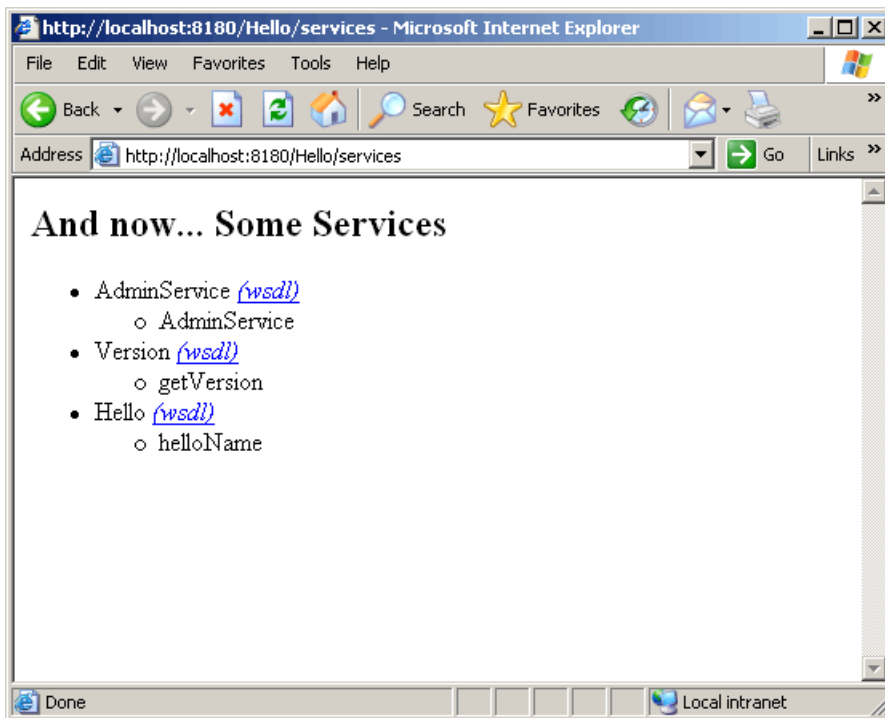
http://localhost:8180/Hello/services - Microsoft Internet Explorer

File Edit View Favorites Tools Help

Back Search Favorites

Address http://localhost:8180/Hello/services Go Links »

# And now... Some Services

- AdminService (wsdl)
  - AdminService
- Version (wsdl)
  - getVersion
- Hello (wsdl)
  - helloName

Done Local intranet